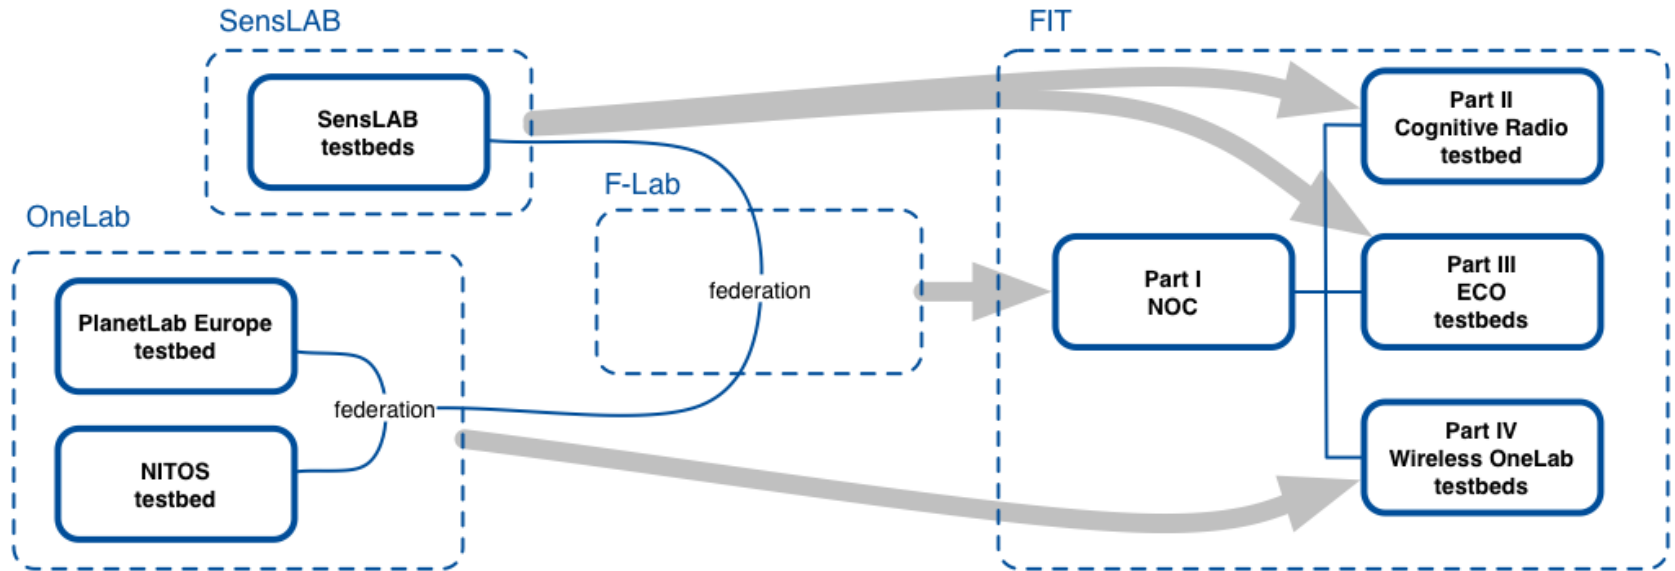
SensLAB

SensLAB testbeds

OneLab

PlanetLab Europe testbed

NITOS testbed

federation

F-Lab

federation

FIT

Part I NOC

Part II Cognitive Radio testbed

Part III ECO testbeds

Part IV Wireless OneLab testbeds